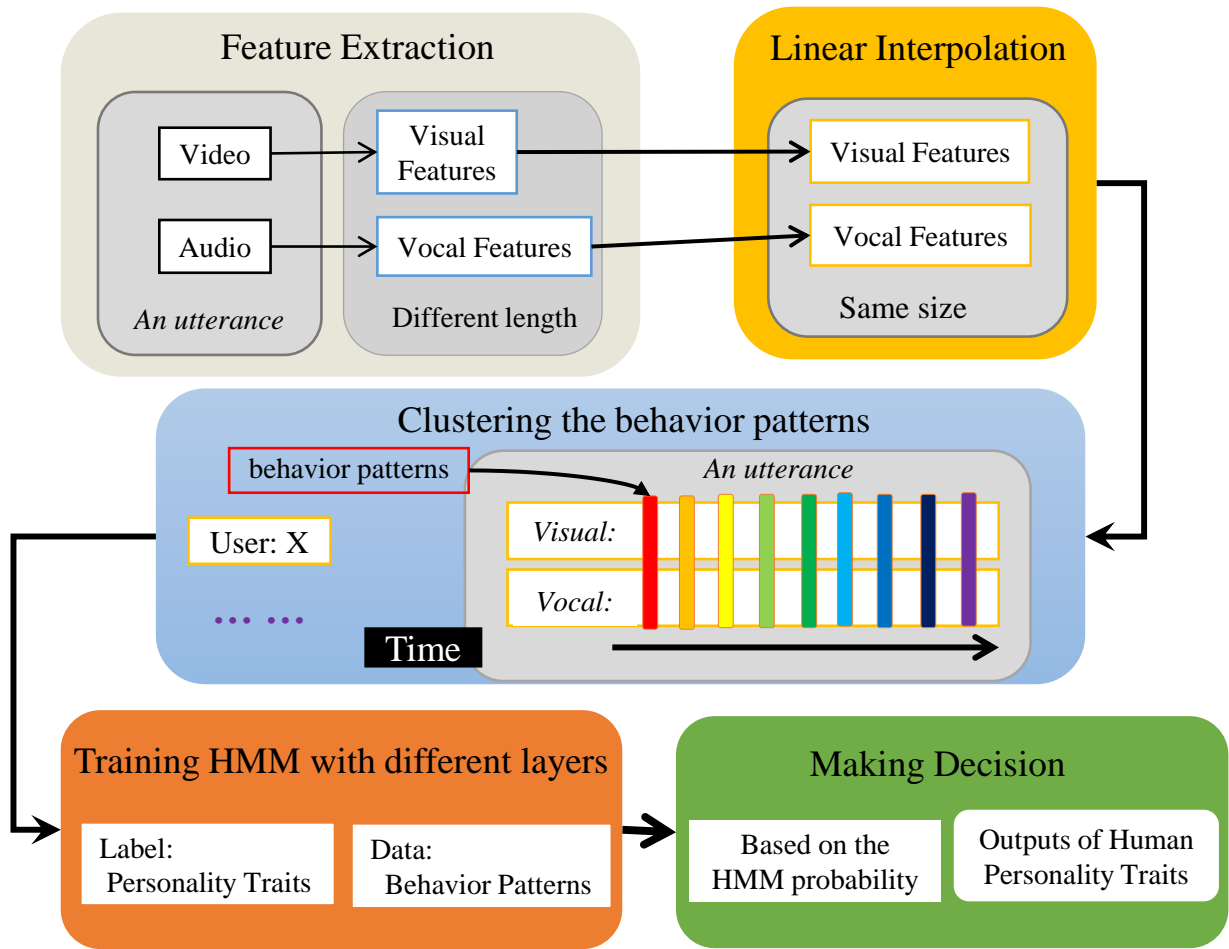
Feature Extraction

Video

Audio

An utterance

Visual Features

Vocal Features

Different length

Linear Interpolation

Visual Features

Vocal Features

Same size

Clustering the behavior patterns

behavior patterns

User: X

... ...

An utterance

Visual:

Vocal:

Time

Training HMM with different layers

Label: Personality Traits

Data: Behavior Patterns

Making Decision

Based on the HMM probability

Outputs of Human Personality Traits